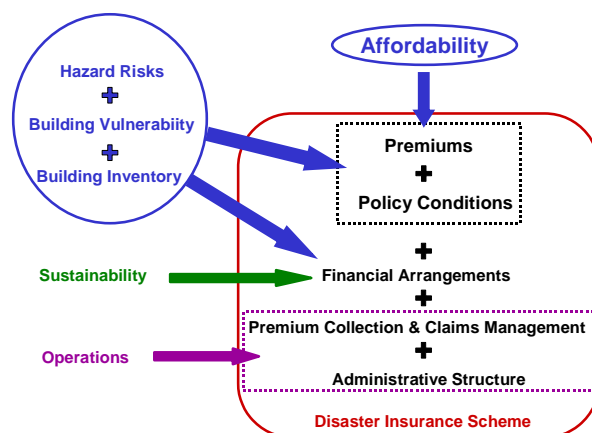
Affordability

Hazard Risks
+
Building Vulnerabiity
+
Building Inventory

Premiums
+
Policy Conditions

+
Sustainability
Financial Arrangements
+
Premium Collection & Claims Management
+
Operations
Administrative Structure

Disaster Insurance Scheme